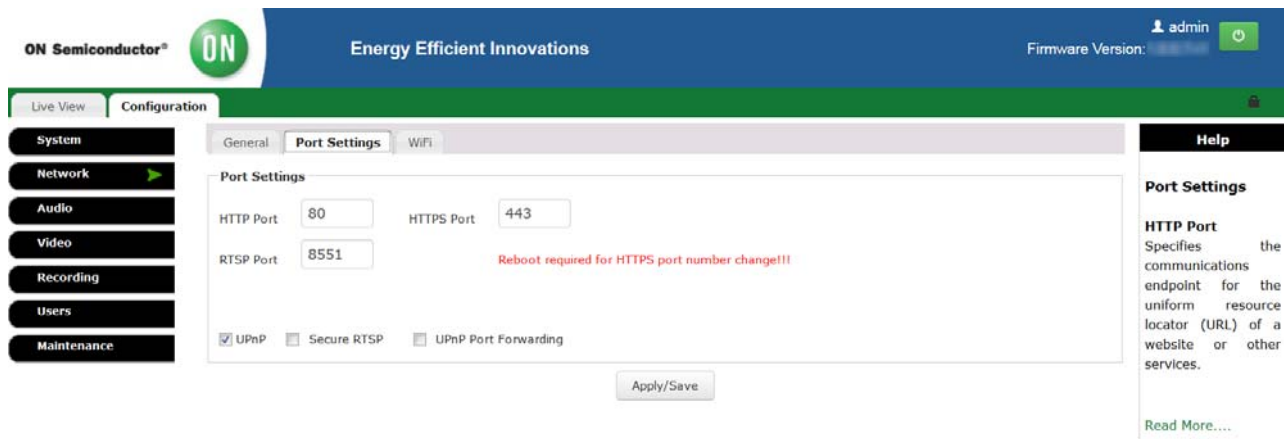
ON Semiconductor®
ON
Energy Efficient Innovations
admin
Firmware Version: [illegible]

Live View
Configuration

System
Network
Audio
Video
Recording
Users
Maintenance

General
Port Settings
WiFi

Port Settings
HTTP Port 80
HTTPS Port 443
RTSP Port 8551
Reboot required for HTTPS port number change!!!

UPnP
Secure RTSP
UPnP Port Forwarding

Apply/Save

Help

Port Settings

HTTP Port
Specifies the communications endpoint for the uniform resource locator (URL) of a website or other services.

Read More....